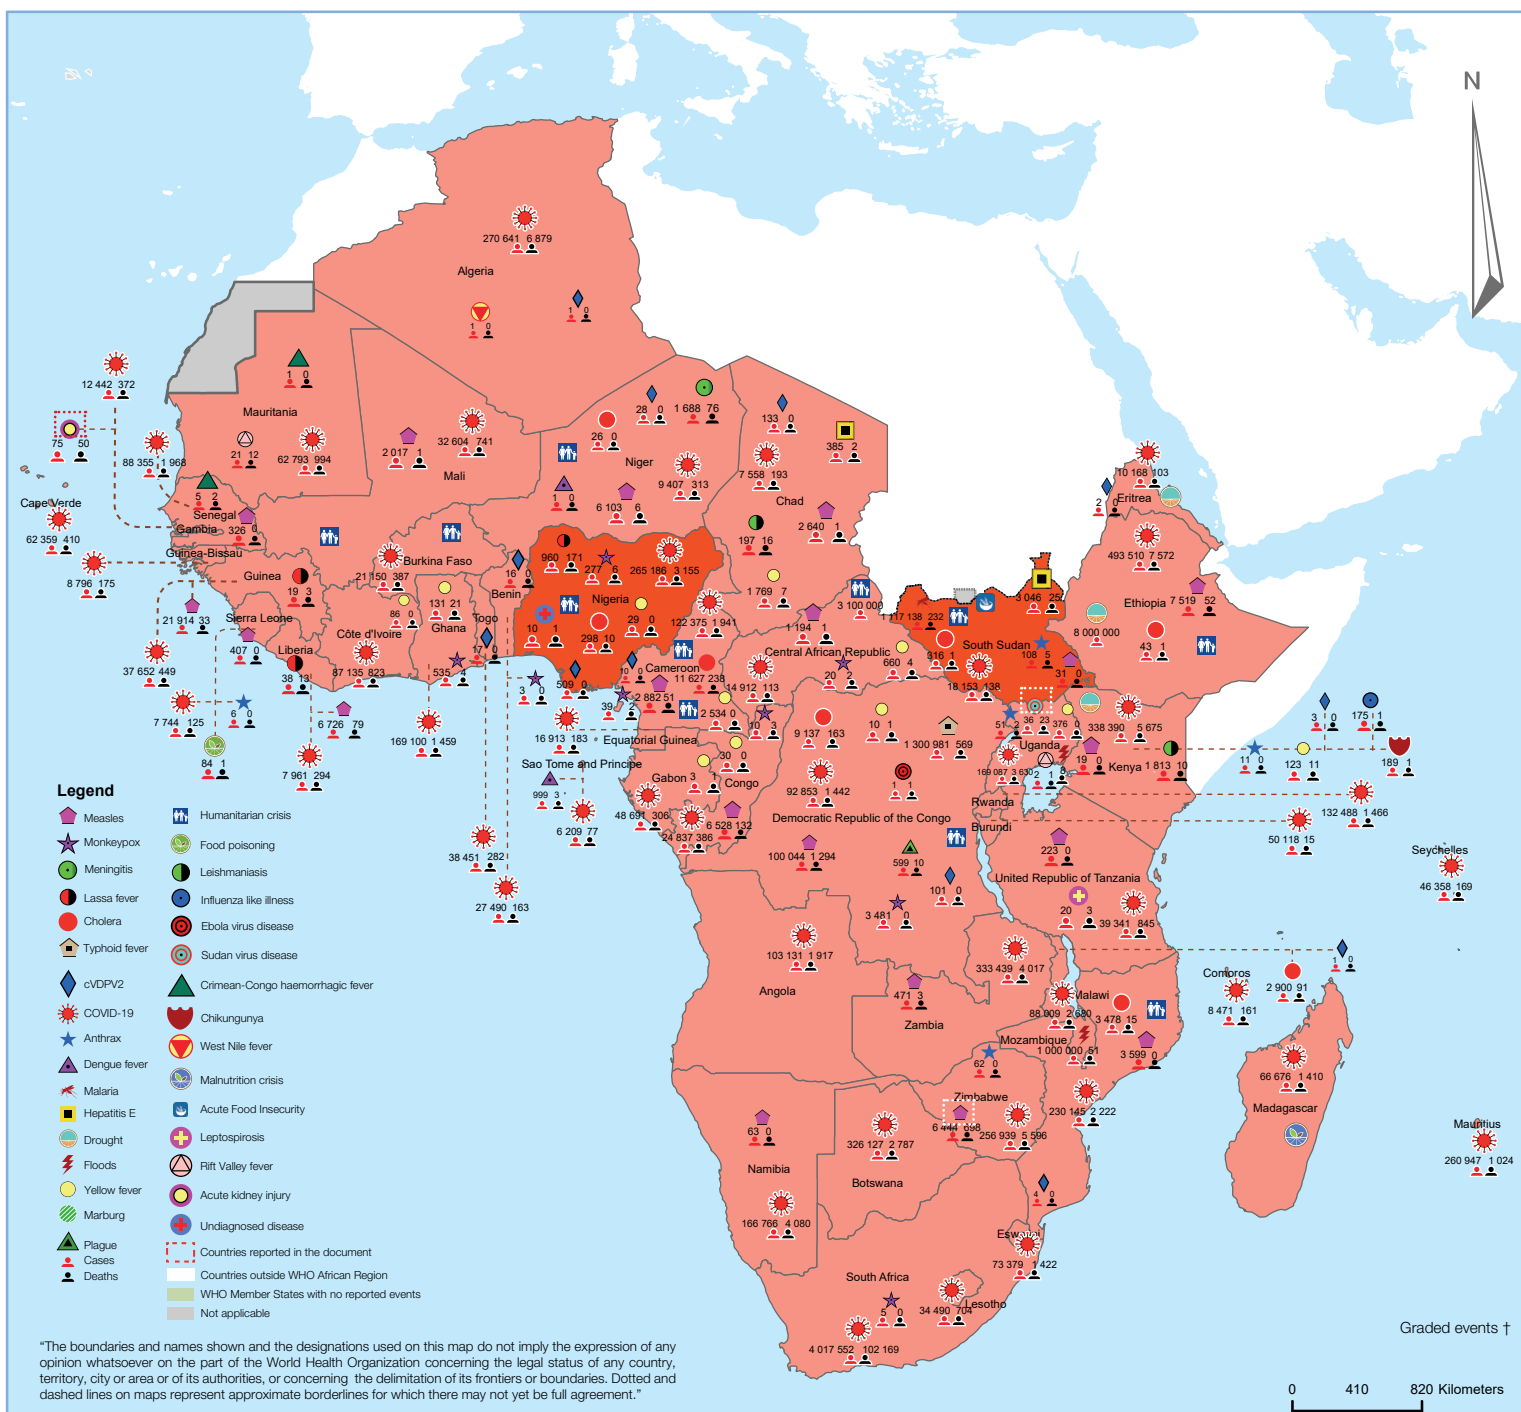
N

270 641 6 879
Algeria
1 0
1 0

Mauritania
1 0
12 442 372
75 50
88 355 1 968
21 12
62 793 994
5 2
Senegal
Gambia 326 0
Guinea-Bissau
Cape Verde
62 359 410
8 796 175
Guinea
19 3
21 914 33
Sierra Leone
407 0
37 652 449
Liberia
38 13
7 744 125
6 0
84 1
6 726 79
7 961 294
169 100 1 459

Mali
2 017 1
32 604 741
Burkina Faso
21 150 387
86 0
131 21
Ghana
Côte d'Ivoire
87 135 823
535 4
Togo
17 0
Benin
16 0
3 0

Niger
26 0
28 0
1 688 76
1 0
9 407 313
6 103 6
Nigeria
960 171
277 6
265 186 3 155
10 1
298 10
29 0
122 375 1 941
509 0
10 0
2 882 51
39 2
16 913 183
Equatorial Guinea
Sao Tome and Principe
999 3
6 209 77
38 451 282
27 490 163

Chad
133 0
385 2
7 558 193
2 640 1
197 16
1 769 7
Cameroon
11 627 238
14 912 113
2 534 0
10 3
30 0
10 0
Gabon 3
48 691 306
Congo
24 837 386
6 528 132
Central African Republic
1 194 1
3 100 000
660 4
20 2

South Sudan
17 138 232
316 1
108 5
3 046 25
18 153 138
31 0

Ethiopia
10 168 103
Eritrea
2 0
493 510 7 572
7 519 52
8 000 000
43 1
338 390 5 675
Kenya 1 813 10
19 0
Uganda
51 2
36 23
376 0
169 087 3 630
2 1
Rwanda
Burundi
3 0
175 1
11 0
123 11
189 1
132 488 1 466
50 118 15

Democratic Republic of the Congo
9 137 163
10 1
1 300 981 569
92 853 1 442
1 1
100 044 1 294
599 10
101 0
3 481 0

United Republic of Tanzania
223 0
20 3
39 341 845
Seychelles
46 358 169

Angola
103 131 1 917
Zambia
471 3
333 439 4 017
Malawi
88 009 2 680
3 478 15
Mozambique
1 000 000 61
3 599 0
62 0
Comoros
8 471 161
2 900 91
1 0
Madagascar
66 676 1 410
Zimbabwe
6 444 698
256 939 5 596
230 145 2 222
Namibia
63 0
166 766 4 080
Botswana
326 127 2 787
4 0
Eswatini
73 379 1 422
South Africa
5 0
34 490 704
Lesotho
4 017 552 102 169
Mauritius
260 947 1 024

Legend
Measles
Monkeypox
Meningitis
Lassa fever
Cholera
Typhoid fever
cVDPV2
COVID-19
Anthrax
Dengue fever
Malaria
Hepatitis E
Drought
Floods
Yellow fever
Marburg
Plague
Cases
Deaths
Humanitarian crisis
Food poisoning
Leishmaniasis
Influenza like illness
Ebola virus disease
Sudan virus disease
Crimean-Congo haemorrhagic fever
Chikungunya
West Nile fever
Malnutrition crisis
Acute Food Insecurity
Leptospirosis
Rift Valley fever
Acute kidney injury
Undiagnosed disease
Countries reported in the document
Countries outside WHO African Region
WHO Member States with no reported events
Not applicable

Graded events †

"The boundaries and names shown and the designations used on this map do not imply the expression of any opinion whatsoever on the part of the World Health Organization concerning the legal status of any country, territory, city or area or of its authorities, or concerning the delimitation of its frontiers or boundaries. Dotted and dashed lines on maps represent approximate borderlines for which there may not yet be full agreement."

0 410 820 Kilometers